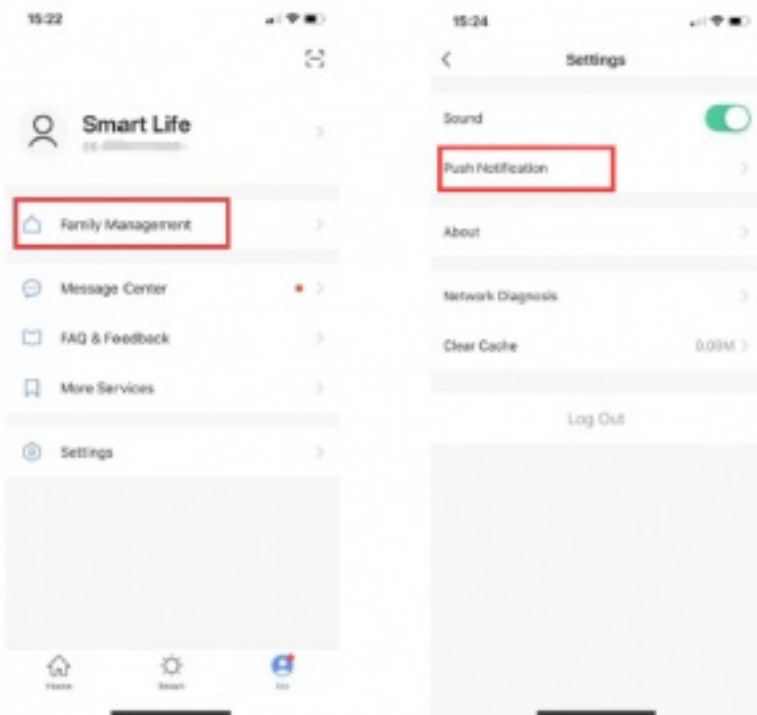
15:22

Smart Life
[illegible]

Family Management

Message Center

FAQ & Feedback

More Services

Settings

Home
Smart
Me

15:24

Settings

Sound

Push Notification

About

Network Diagnosis

Clear Cache
0.09M

Log Out